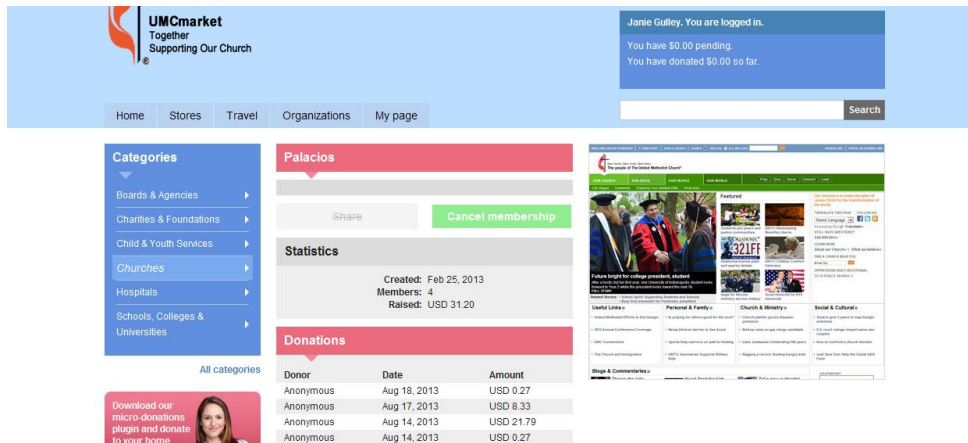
UMCmarket
Together
Supporting Our Church
®

Janie Gulley. You are logged in.

You have $0.00 pending.
You have donated $0.00 so far.

Search

Home | Stores | Travel | Organizations | My page

Categories

Boards & Agencies
Charities & Foundations
Child & Youth Services
Churches
Hospitals
Schools, Colleges & Universities

All categories

Download our micro-donations plugin and donate to your home

Palacios

Share
Cancel membership

Statistics

Created: Feb 25, 2013
Members: 4
Raised: USD 31.20

Donations

| Donor | Date | Amount |
|---|---|---|
| Anonymous | Aug 18, 2013 | USD 0.27 |
| Anonymous | Aug 17, 2013 | USD 8.33 |
| Anonymous | Aug 14, 2013 | USD 21.79 |
| Anonymous | Aug 14, 2013 | USD 0.27 |

The people of The United Methodist Church
Featured
Future bright for college president, student
Useful Links
Personal & Family
Church & Ministry
Social & Cultural
Blogs & Commentaries
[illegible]